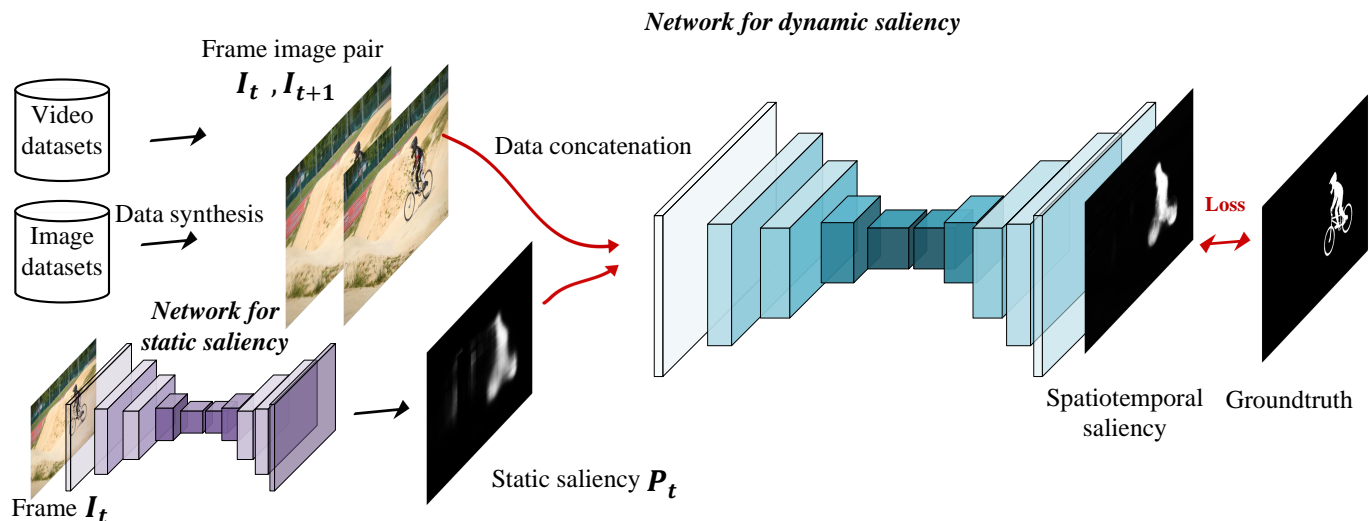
Network for dynamic saliency

Frame image pair
$\boldsymbol{I_t}$ , $\boldsymbol{I_{t+1}}$

Video datasets

Image datasets

Data synthesis

Data concatenation

Network for static saliency

Frame $\boldsymbol{I_t}$

Static saliency $\boldsymbol{P_t}$

Loss

Spatiotemporal saliency

Groundtruth